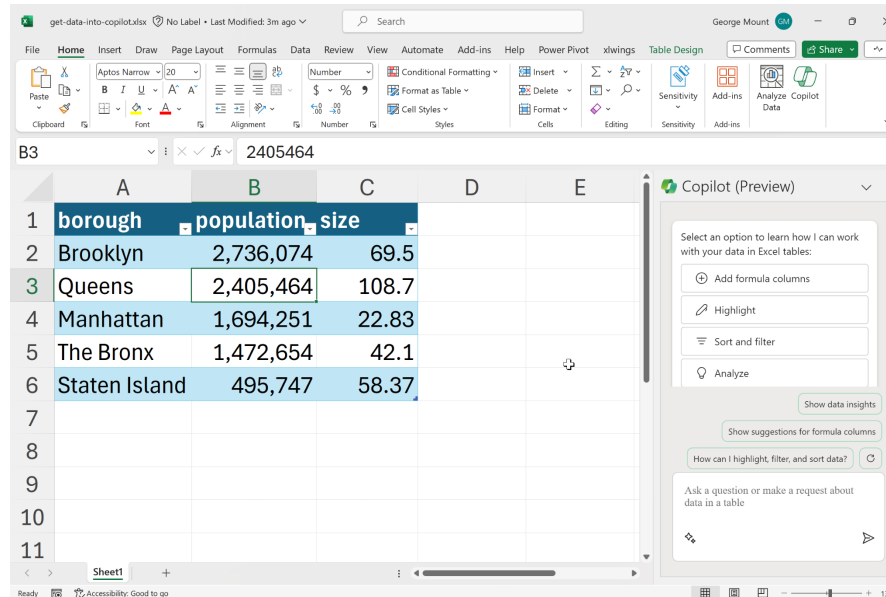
get-data-into-copilot.xlsx No Label • Last Modified: 3m ago
Search
George Mount GM

File Home Insert Draw Page Layout Formulas Data Review View Automate Add-ins Help Power Pivot xlwings Table Design
Comments Share

Paste
Clipboard
Aptos Narrow 20
B I U A A
Font
Alignment
Number
$ % 9
Number
Conditional Formatting
Format as Table
Cell Styles
Styles
Insert
Delete
Format
Cells
Editing
Sensitivity
Sensitivity
Add-ins
Add-ins
Analyze Data
Copilot

B3 fx 2405464

| | A | B | C | D | E |
|---|---|---|---|---|---|
| 1 | borough | population | size | | |
| 2 | Brooklyn | 2,736,074 | 69.5 | | |
| 3 | Queens | 2,405,464 | 108.7 | | |
| 4 | Manhattan | 1,694,251 | 22.83 | | |
| 5 | The Bronx | 1,472,654 | 42.1 | | |
| 6 | Staten Island | 495,747 | 58.37 | | |
| 7 | | | | | |
| 8 | | | | | |
| 9 | | | | | |
| 10 | | | | | |
| 11 | | | | | |

Sheet1 +

Copilot (Preview)

Select an option to learn how I can work with your data in Excel tables:
Add formula columns
Highlight
Sort and filter
Analyze

Show data insights
Show suggestions for formula columns
How can I highlight, filter, and sort data?

Ask a question or make a request about data in a table

Ready Accessibility: Good to go